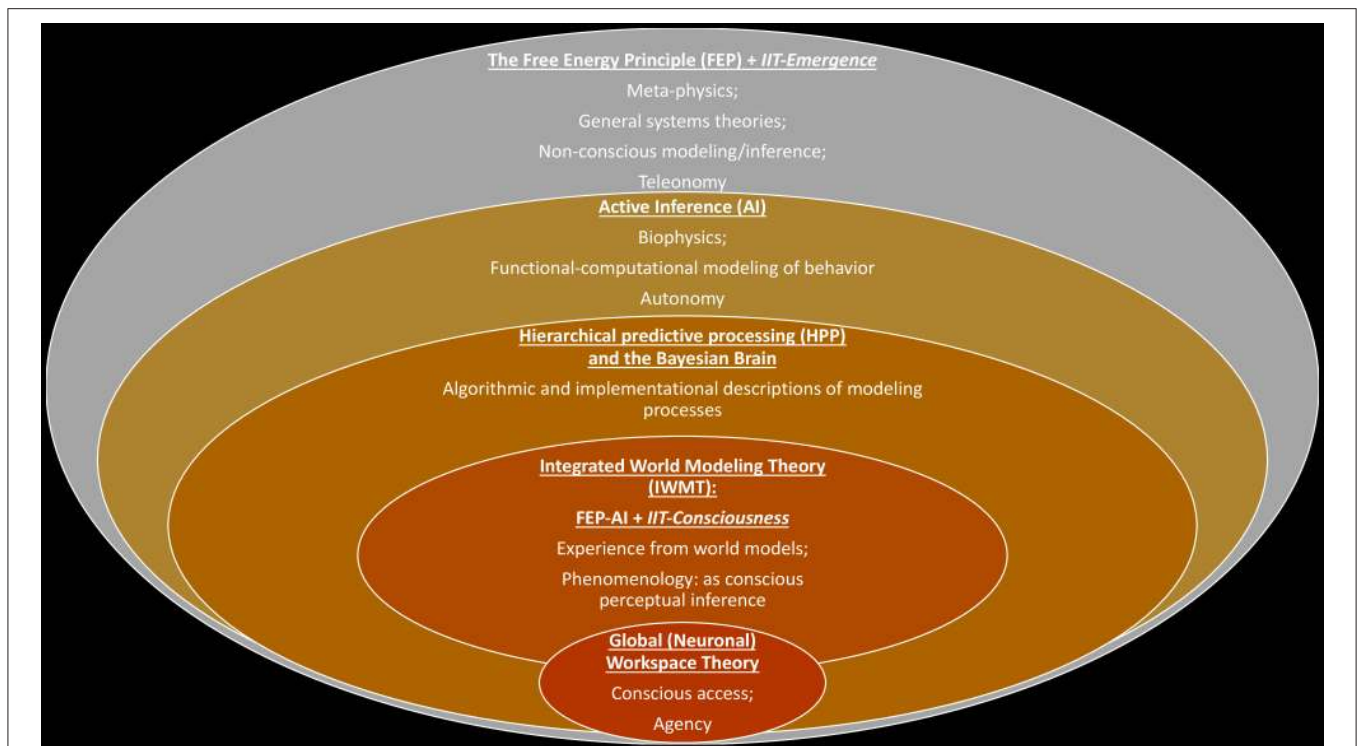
The Free Energy Principle (FEP) + *IIT-Emergence*

Meta-physics;

General systems theories;

Non-conscious modeling/inference;

Teleonomy

Active Inference (AI)

Biophysics;

Functional-computational modeling of behavior

Autonomy

Hierarchical predictive processing (HPP) and the Bayesian Brain

Algorithmic and implementational descriptions of modeling processes

Integrated World Modeling Theory (IWMT):

FEP-AI + *IIT-Consciousness*

Experience from world models;

Phenomenology: as conscious perceptual inference

Global (Neuronal) Workspace Theory

Conscious access;

Agency